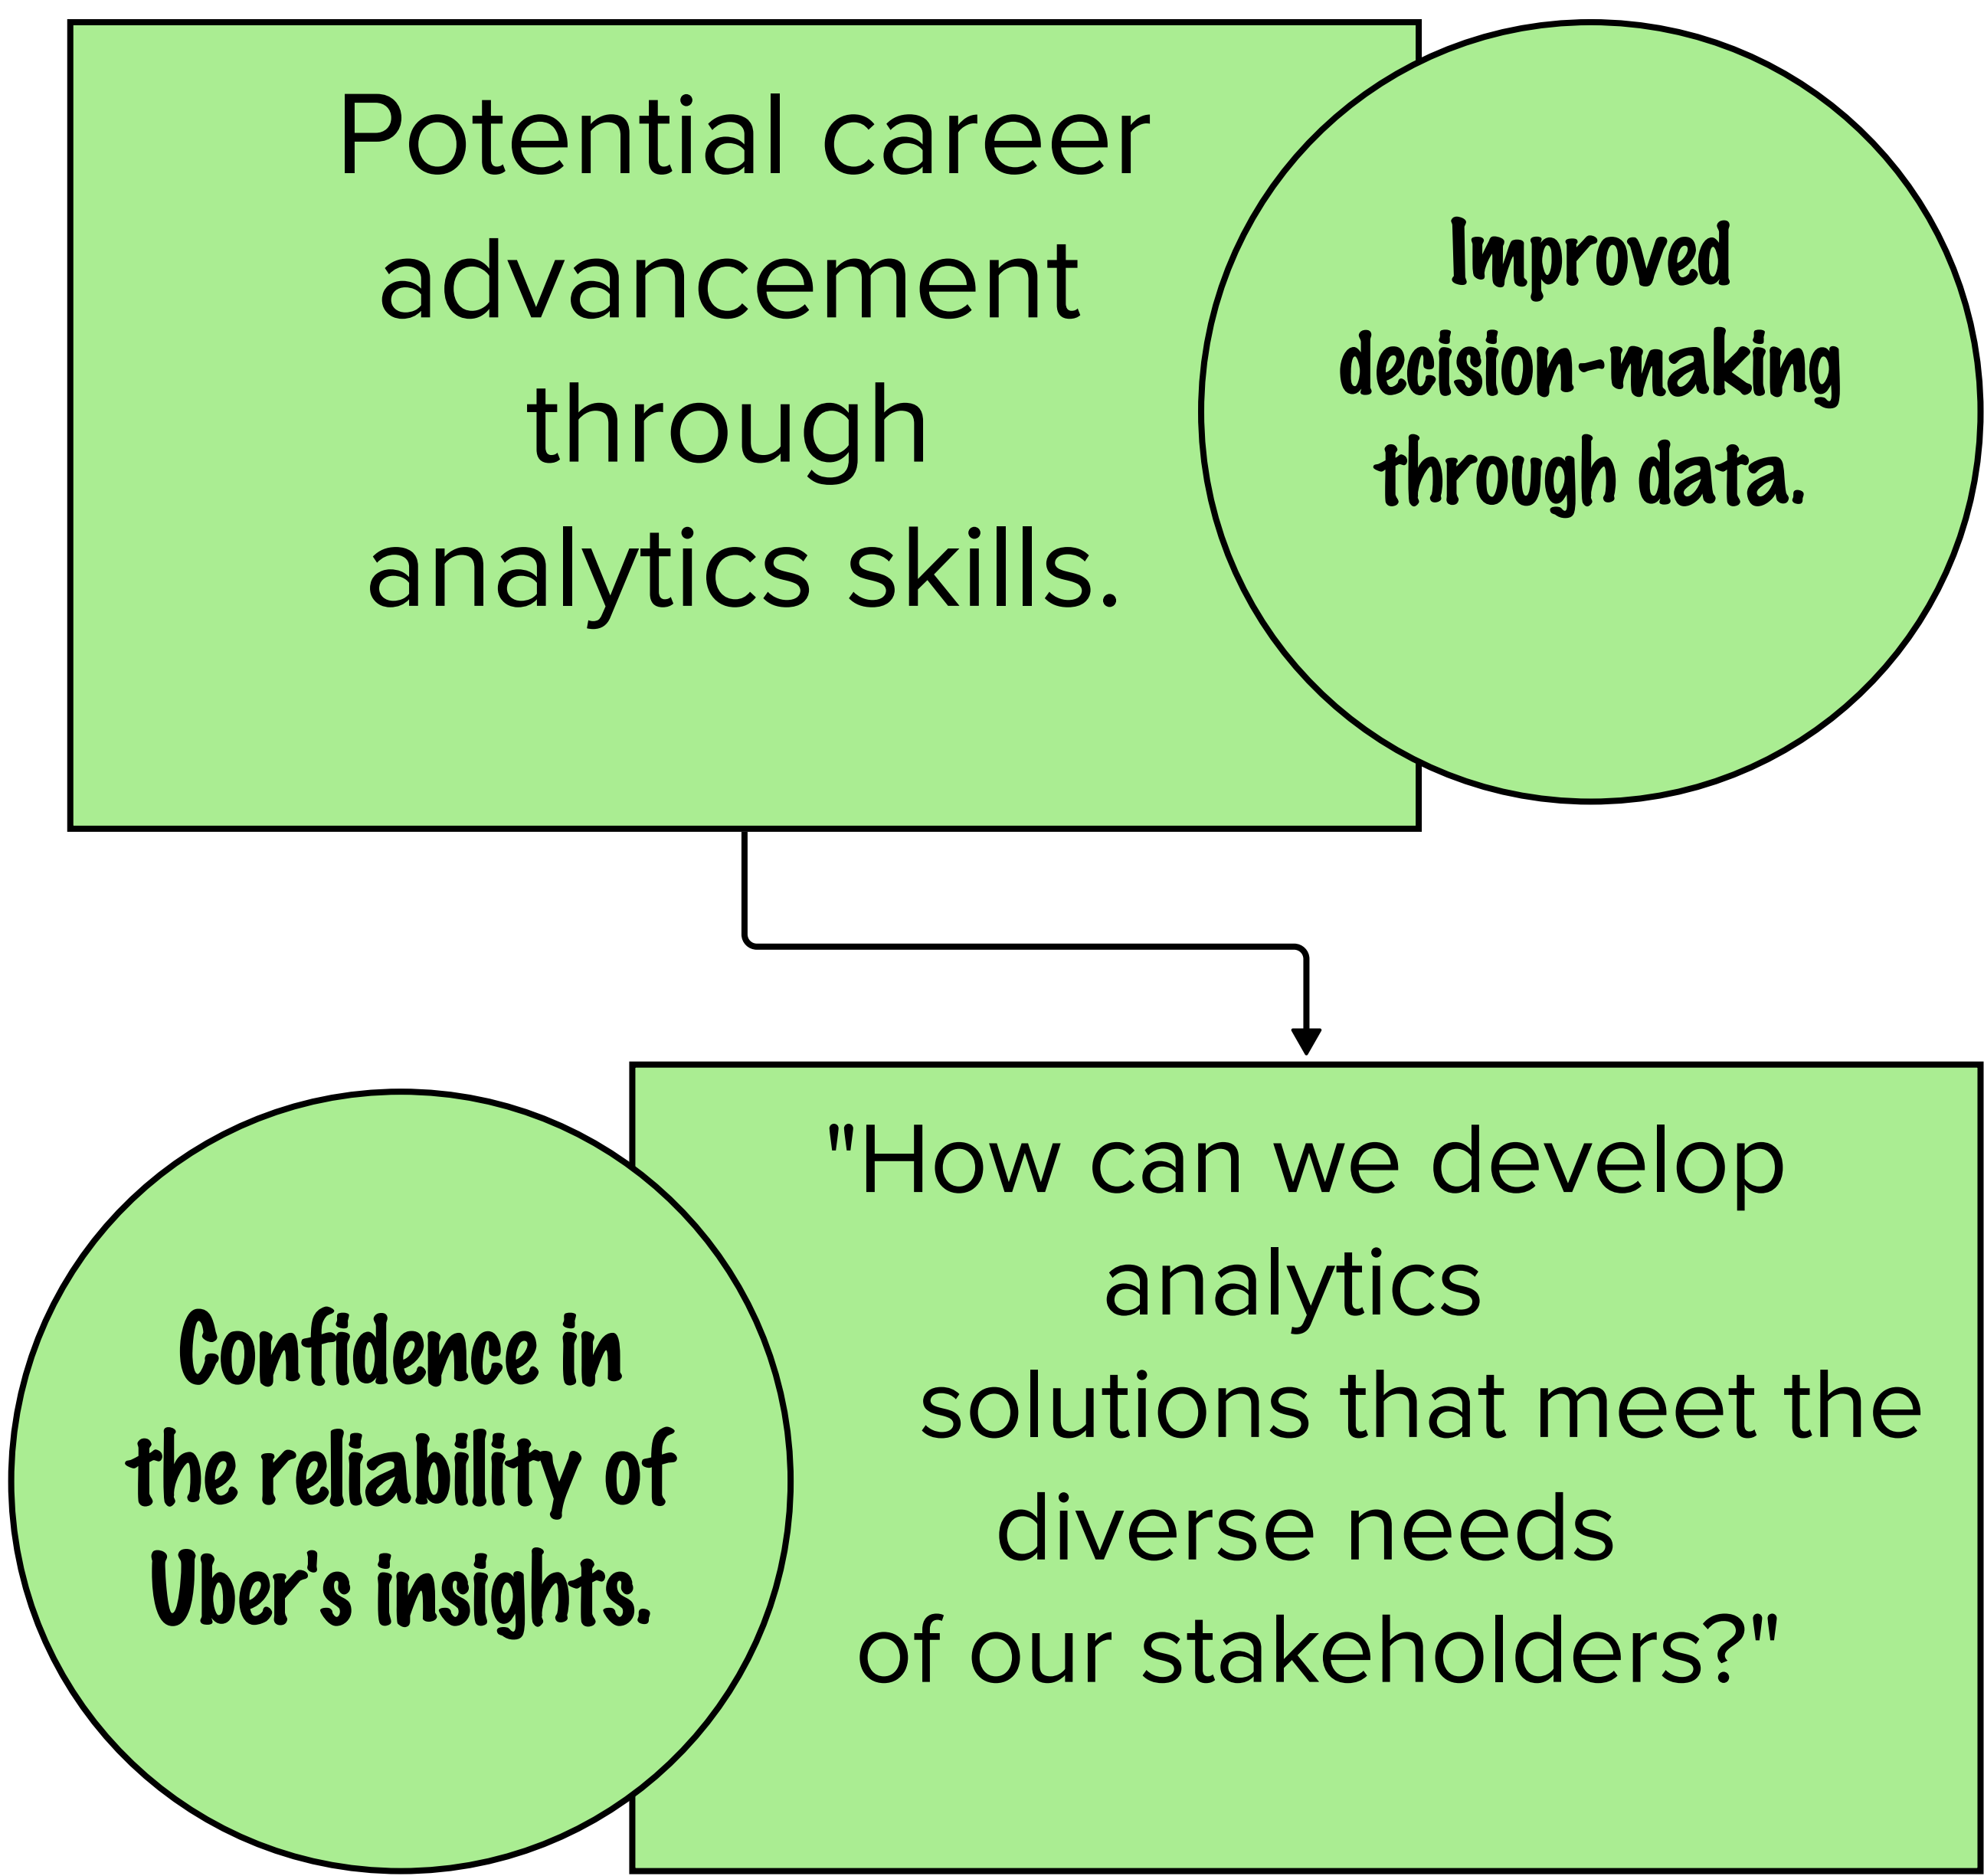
Potential career advancement through analytics skills.

Improved decision-making through data.

Confidence in the reliability of Uber's insights.

"How can we develop analytics solutions that meet the diverse needs of our stakeholders?"